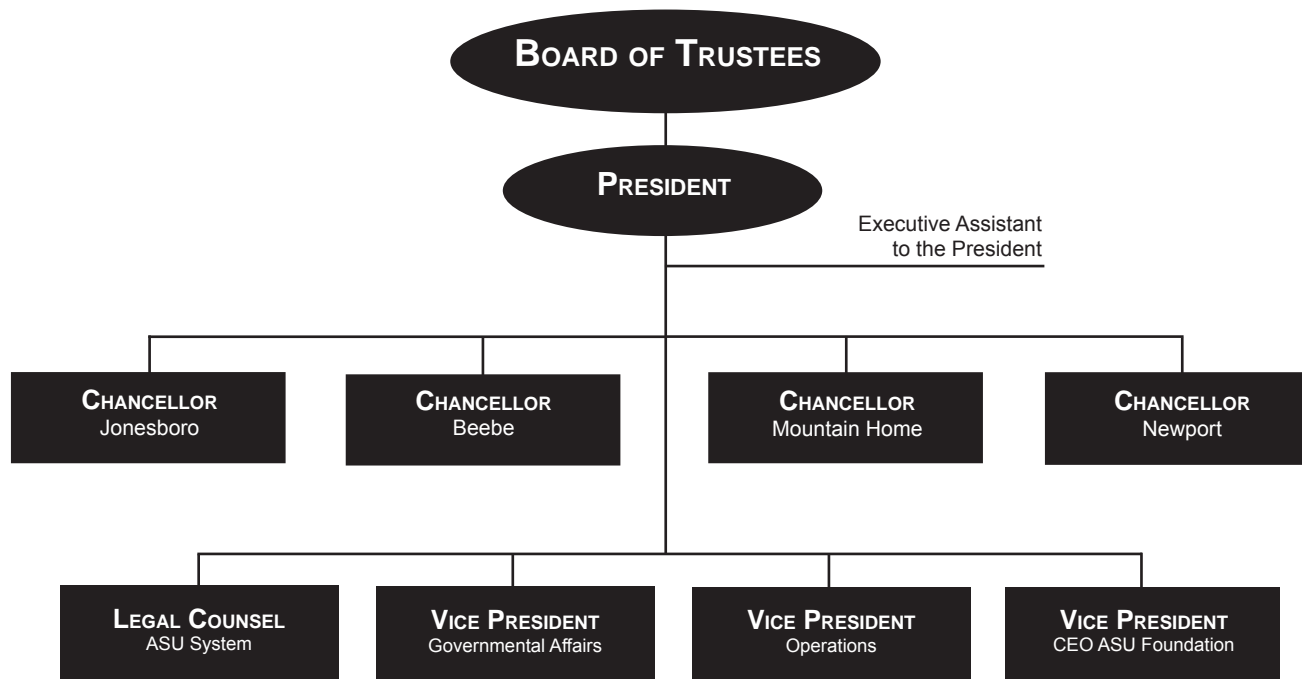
Board of Trustees

President

Executive Assistant to the President

Chancellor
Jonesboro

Chancellor
Beebe

Chancellor
Mountain Home

Chancellor
Newport

Legal Counsel
ASU System

Vice President
Governmental Affairs

Vice President
Operations

Vice President
CEO ASU Foundation